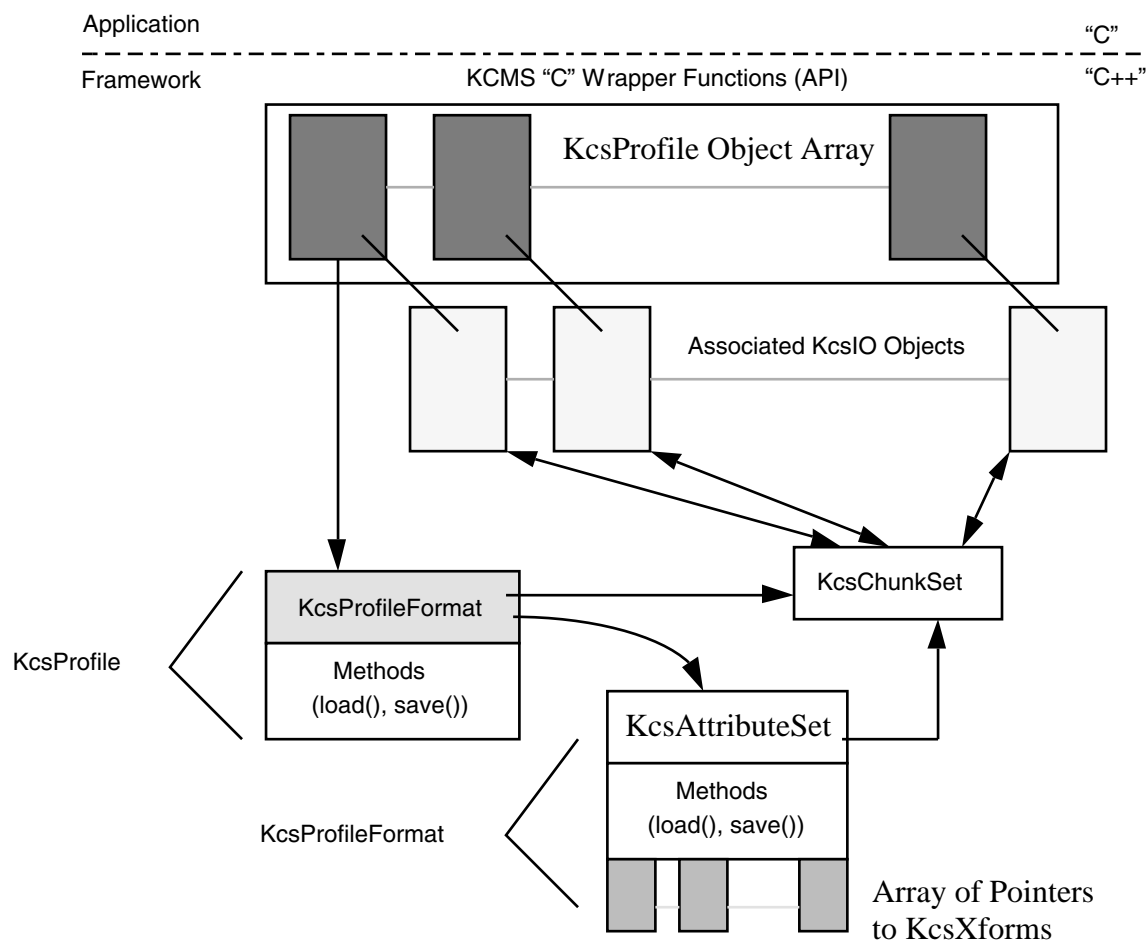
Application

"C"

Framework

KCMS "C" Wrapper Functions (API)

"C++"

KcsProfile Object Array

Associated KcsIO Objects

KcsChunkSet

KcsProfileFormat

Methods
(load(), save())

KcsProfile

KcsAttributeSet

Methods
(load(), save())

KcsProfileFormat

Array of Pointers to KcsXforms